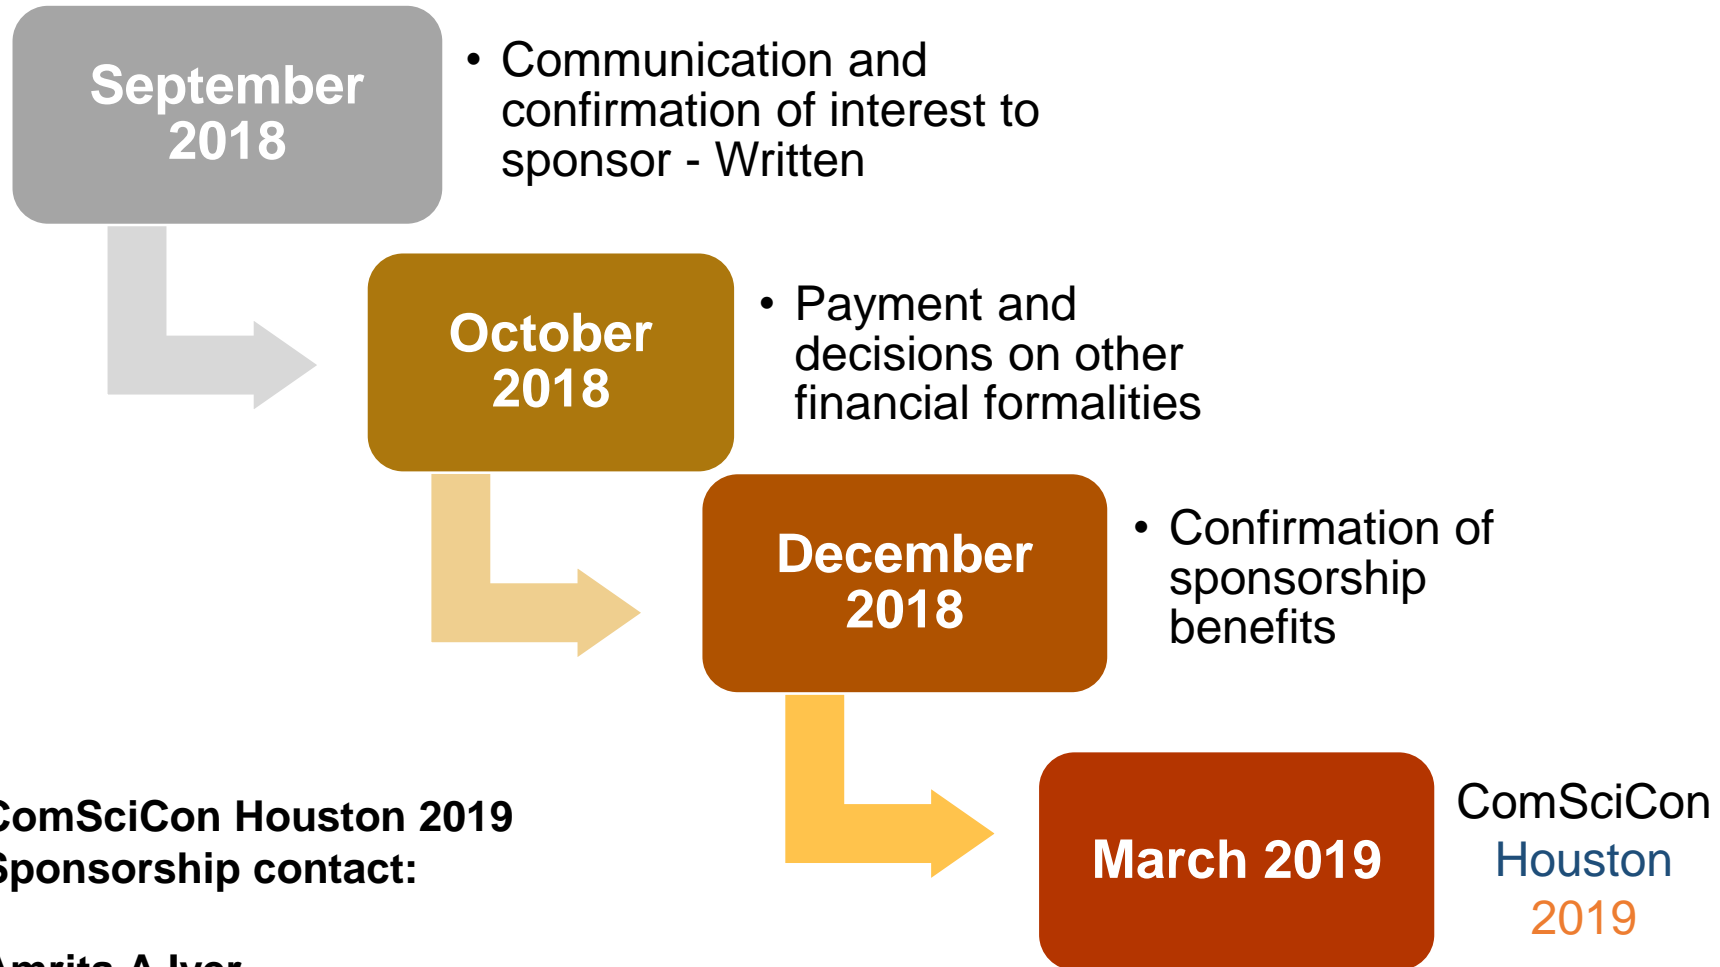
September 2018

• Communication and confirmation of interest to sponsor - Written

October 2018

• Payment and decisions on other financial formalities

December 2018

• Confirmation of sponsorship benefits

March 2019

ComSciCon Houston 2019

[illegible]omSciCon Houston 2019 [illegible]ponsorship contact:

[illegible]